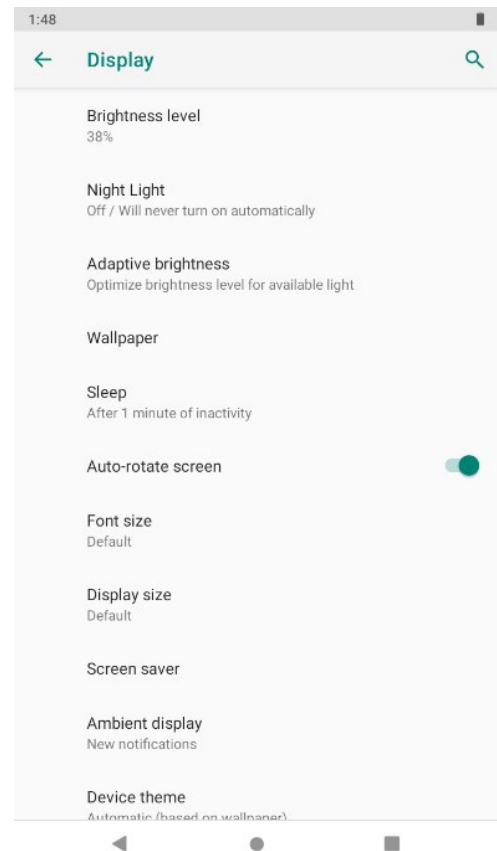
1:48

Display

Brightness level
38%

Night Light
Off / Will never turn on automatically

Adaptive brightness
Optimize brightness level for available light

Wallpaper

Sleep
After 1 minute of inactivity

Auto-rotate screen

Font size
Default

Display size
Default

Screen saver

Ambient display
New notifications

Device theme
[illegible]